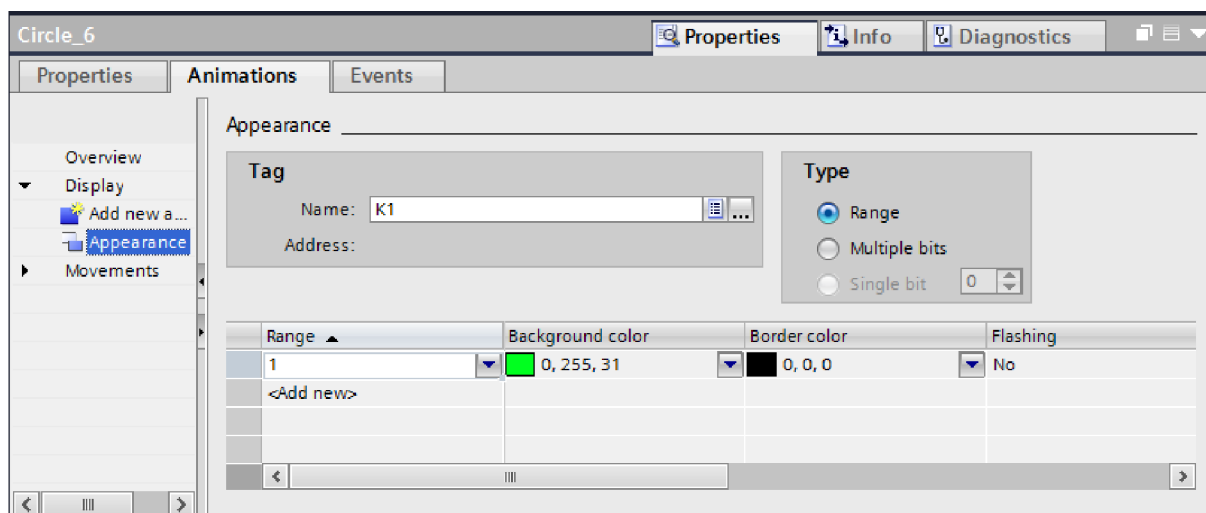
Circle_6

Properties | Info | Diagnostics

Properties | Animations | Events

Overview
Display
Add new a...
Appearance
Movements

Appearance

Tag
Name: K1
Address:

Type
Range
Multiple bits
Single bit 0

| Range | Background color | Border color | Flashing |
|---|---|---|---|
| 1 | 0, 255, 31 | 0, 0, 0 | No |
| <Add new> | | | |
| | | | |
| | | | |